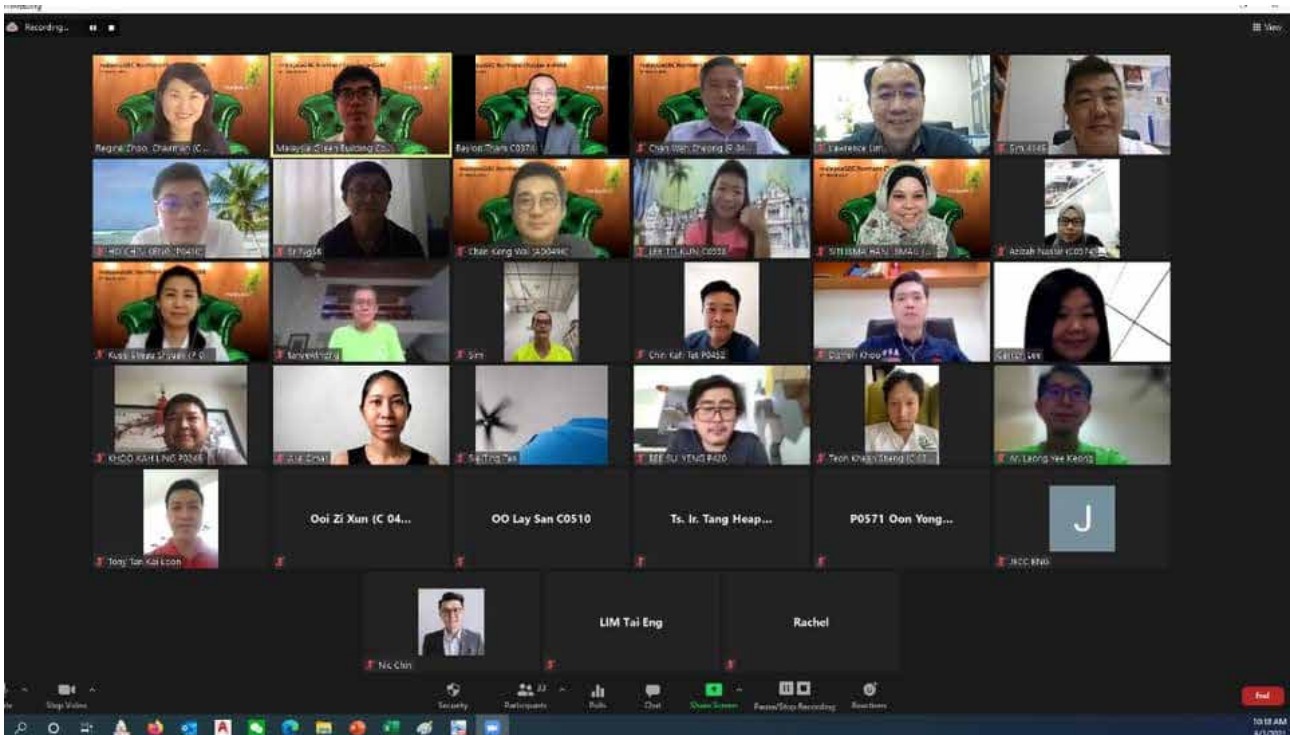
Recording...

View

Regina Zhoo, Chairman (C...

Malaysia Green Building Co...

Baylon Tham C0376

Chan Wah Cheong (P 04...

Lawrence Lim

Sim 4146

HO CHEE SENG P0410

Sk Tug56

Chan Keng Wai (A00496

LEE TO KUN C0558

SITI RAMLAH ISMAIL (...

Azizah Nassir (C0574)

Kuan Sheau Shyuan (C 0...

Tanyenmoria

Sim

Chin Kah Tat P0452

Darren Khoo

Carmen Lee

KHOO KAH LING P0268

Aik Chai

Sai Ting Tan

TEE SU YENG P420

Teoh Kheng Sheng (C 07...

Ar Leong Yee Keong

Tony Tan Kai Loon

Ooi Zi Xun (C 04...

OO Lay San C0510

Ts. Ir. Tang Heap...

P0571 Oon Yong...

J

JRCC KNG

Nic Chin

LIM Tai Eng

Rachel

Stop Video

Security

Participants

Polls

Chat

Share Screen

Pause/Stop Recording

Reactions

End

10:18 AM